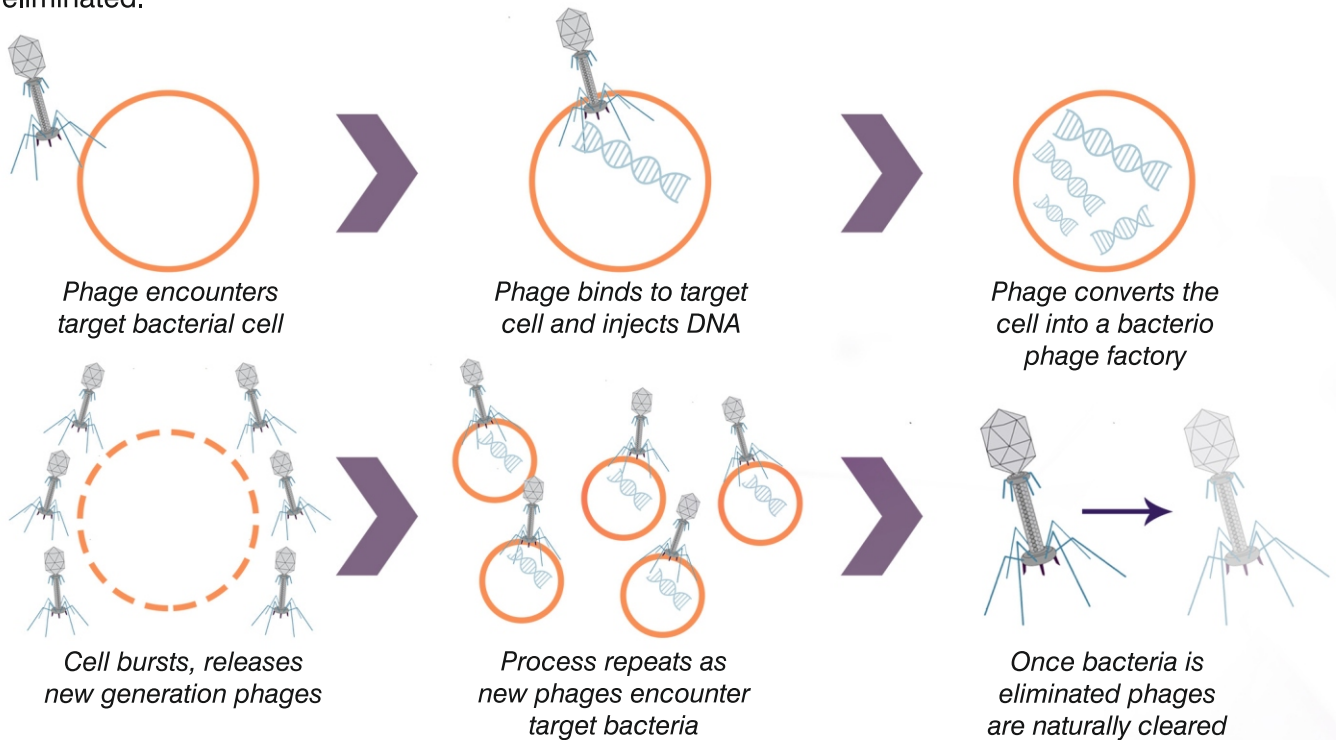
eliminated.

Phage encounters target bacterial cell

Phage binds to target cell and injects DNA

Phage converts the cell into a bacterio phage factory

Cell bursts, releases new generation phages

Process repeats as new phages encounter target bacteria

Once bacteria is eliminated phages are naturally cleared